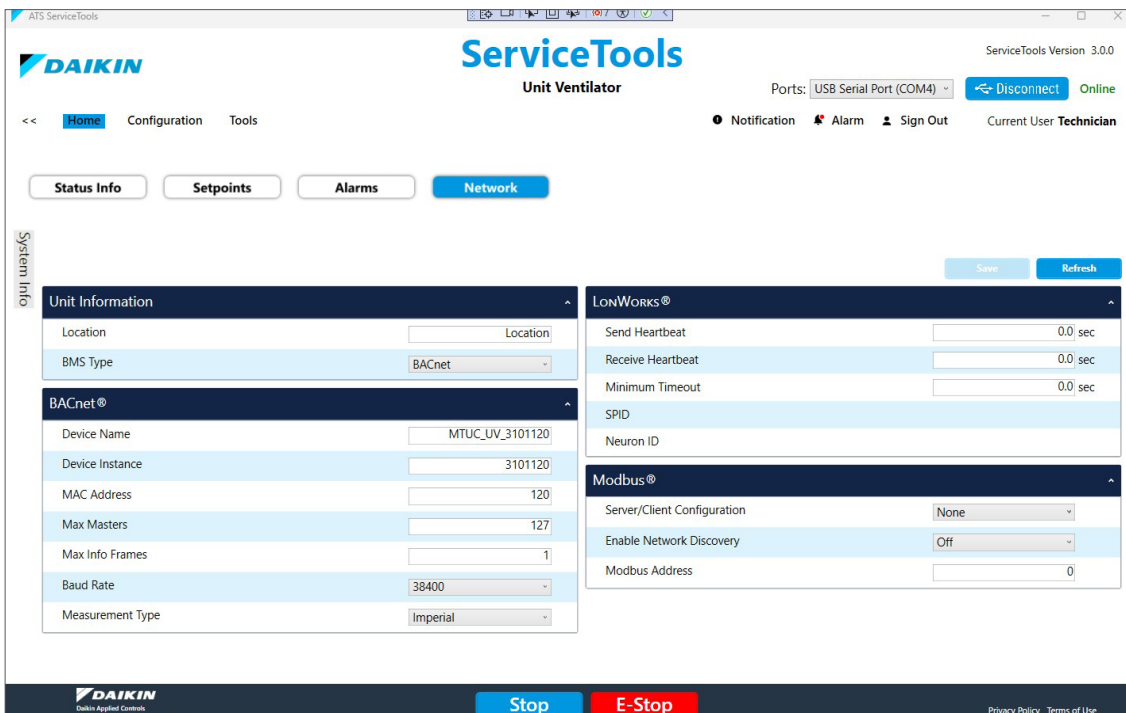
ATS ServiceTools

DAIKIN

ServiceTools
Unit Ventilator

ServiceTools Version 3.0.0

Ports: USB Serial Port (COM4)

Disconnect

Online

<< Home Configuration Tools

Notification Alarm Sign Out Current User Technician

Status Info Setpoints Alarms Network

System Info

Save Refresh

Unit Information

| Location | Location |
|---|---|
| BMS Type | BACnet |

BACnet®

| Device Name | MTUC_UV_3101120 |
|---|---|
| Device Instance | 3101120 |
| MAC Address | 120 |
| Max Masters | 127 |
| Max Info Frames | 1 |
| Baud Rate | 38400 |
| Measurement Type | Imperial |

LonWorks®

| Send Heartbeat | 0.0 sec |
|---|---|
| Receive Heartbeat | 0.0 sec |
| Minimum Timeout | 0.0 sec |
| SPID | |
| Neuron ID | |

Modbus®

| Server/Client Configuration | None |
|---|---|
| Enable Network Discovery | Off |
| Modbus Address | 0 |

DAIKIN
Daikin Applied Controls

Stop E-Stop

Privacy Policy Terms of Use